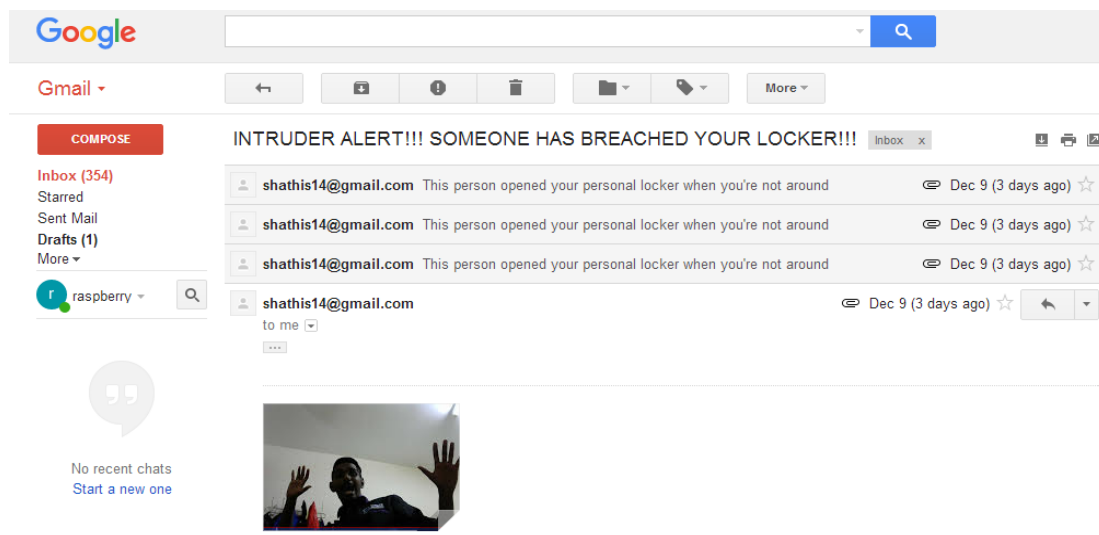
Google

Gmail

More

COMPOSE

Inbox (354)
Starred
Sent Mail
Drafts (1)
More

raspberry

No recent chats
Start a new one

INTRUDER ALERT!!! SOMEONE HAS BREACHED YOUR LOCKER!!! Inbox x

shathis14@gmail.com This person opened your personal locker when you're not around Dec 9 (3 days ago)

shathis14@gmail.com This person opened your personal locker when you're not around Dec 9 (3 days ago)

shathis14@gmail.com This person opened your personal locker when you're not around Dec 9 (3 days ago)

shathis14@gmail.com Dec 9 (3 days ago)
to me

...